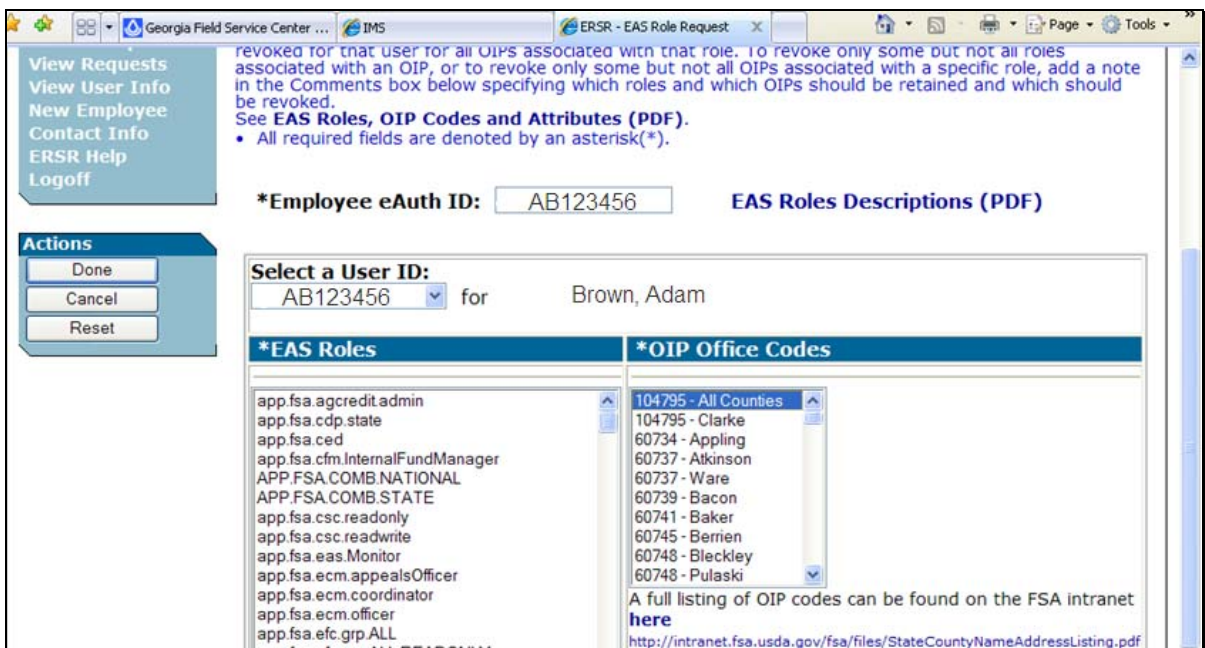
Georgia Field Service Center ... IMS ERSR - EAS Role Request Page Tools

View Requests
View User Info
New Employee
Contact Info
ERSR Help
Logoff

revoked for that user for all OIPs associated with that role. To revoke only some but not all roles associated with an OIP, or to revoke only some but not all OIPs associated with a specific role, add a note in the Comments box below specifying which roles and which OIPs should be retained and which should be revoked.
See **EAS Roles, OIP Codes and Attributes (PDF)**.
• All required fields are denoted by an asterisk(*).

Actions
Done
Cancel
Reset

*Employee eAuth ID: AB123456 EAS Roles Descriptions (PDF)

Select a User ID:
AB123456 for Brown, Adam

| *EAS Roles | *OIP Office Codes |
|---|---|
| app.fsa.agcredit.admin | 104795 - All Counties |
| app.fsa.cdp.state | 104795 - Clarke |
| app.fsa.ced | 60734 - Appling |
| app.fsa.cfm.InternalFundManager | 60737 - Atkinson |
| APP.FSA.COMB.NATIONAL | 60737 - Ware |
| APP.FSA.COMB.STATE | 60739 - Bacon |
| app.fsa.csc.readonly | 60741 - Baker |
| app.fsa.csc.readwrite | 60745 - Berrien |
| app.fsa.eas.Monitor | 60748 - Bleckley |
| app.fsa.ecm.appealsOfficer | 60748 - Pulaski |
| app.fsa.ecm.coordinator | |
| app.fsa.ecm.officer | |
| app.fsa.efc.grp.ALL | |

A full listing of OIP codes can be found on the FSA intranet
here
http://intranet.fsa.usda.gov/fsa/files/StateCountyNameAddressListing.pdf